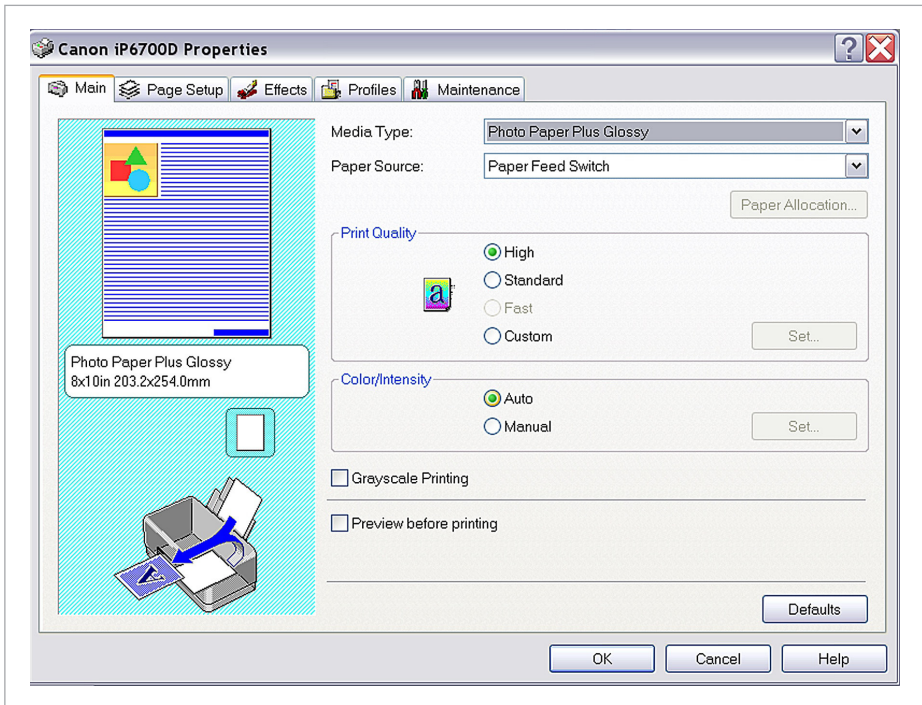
Canon iP6700D Properties

Main | Page Setup | Effects | Profiles | Maintenance

Photo Paper Plus Glossy
8x10in 203.2x254.0mm

Media Type: Photo Paper Plus Glossy

Paper Source: Paper Feed Switch

Paper Allocation...

Print Quality

High

Standard

Fast

Custom

Set...

Color/Intensity

Auto

Manual

Set...

Grayscale Printing

Preview before printing

Defaults

OK | Cancel | Help